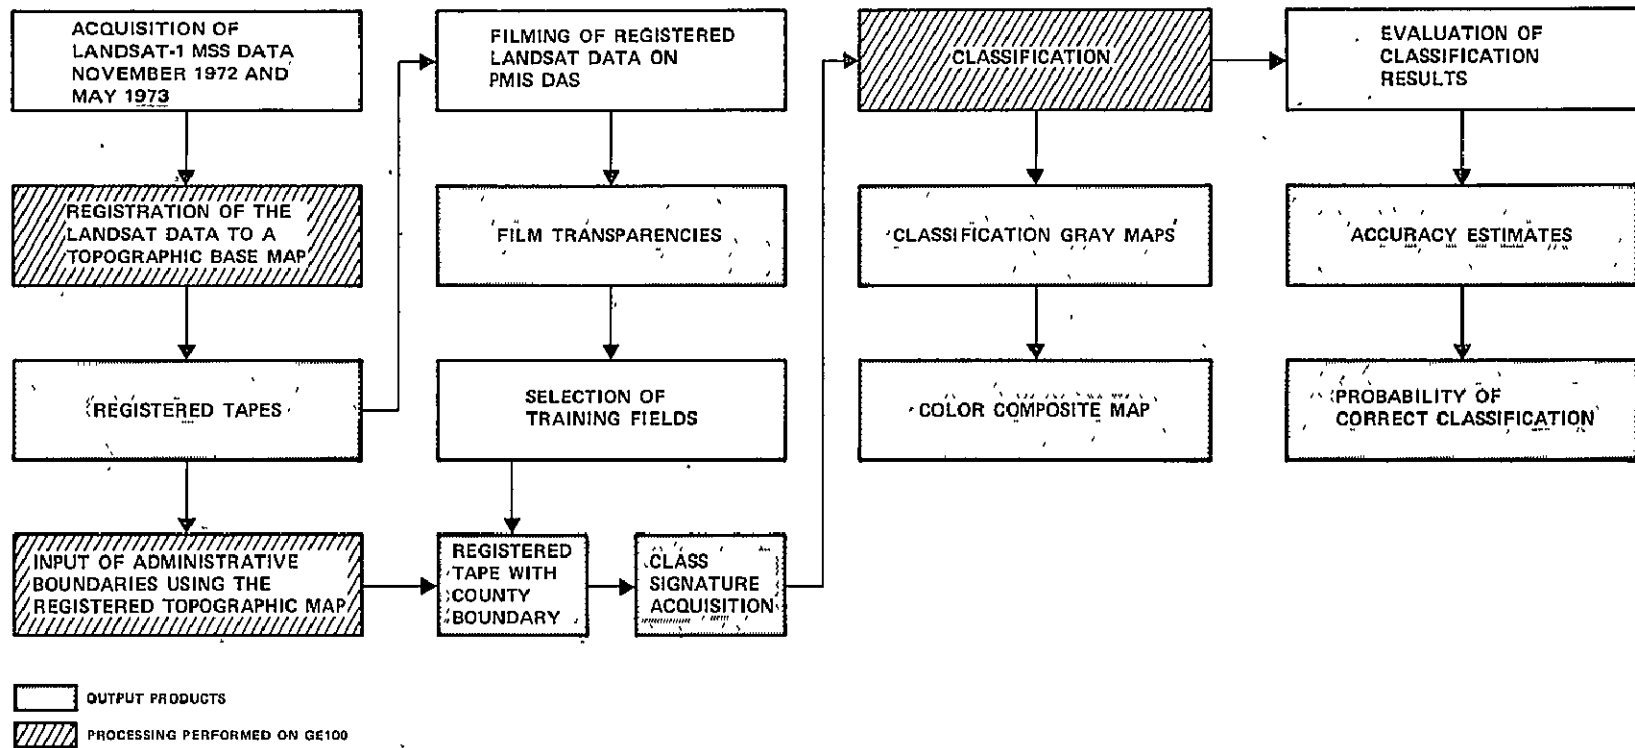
ACQUISITION OF LANDSAT-1 MSS DATA NOVEMBER 1972 AND MAY 1973

REGISTRATION OF THE LANDSAT DATA TO A TOPOGRAPHIC BASE MAP

REGISTERED TAPES

INPUT OF ADMINISTRATIVE BOUNDARIES USING THE REGISTERED TOPOGRAPHIC MAP

FILMING OF REGISTERED LANDSAT DATA ON PMIS DAS

FILM TRANSPARENCIES

SELECTION OF TRAINING FIELDS

REGISTERED TAPE WITH COUNTY BOUNDARY

CLASS SIGNATURE ACQUISITION

CLASSIFICATION

CLASSIFICATION GRAY MAPS

COLOR COMPOSITE MAP

EVALUATION OF CLASSIFICATION RESULTS

ACCURACY ESTIMATES

PROBABILITY OF CORRECT CLASSIFICATION

OUTPUT PRODUCTS

PROCESSING PERFORMED ON GE100